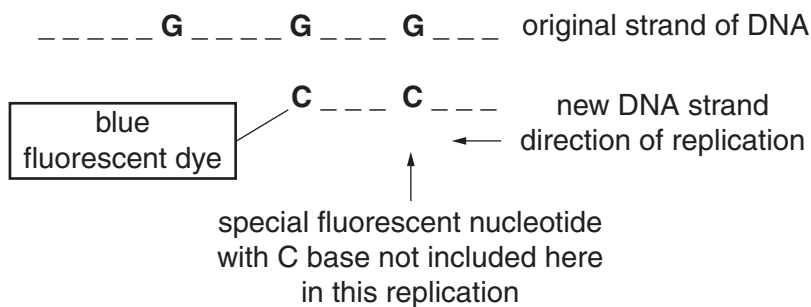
_ _ _ _ _ **G** _ _ _ _ **G** _ _ _ **G** _ _ _ original strand of DNA

blue fluorescent dye

**C** _ _ _ **C** _ _ _ new DNA strand

direction of replication

special fluorescent nucleotide with C base not included here in this replication